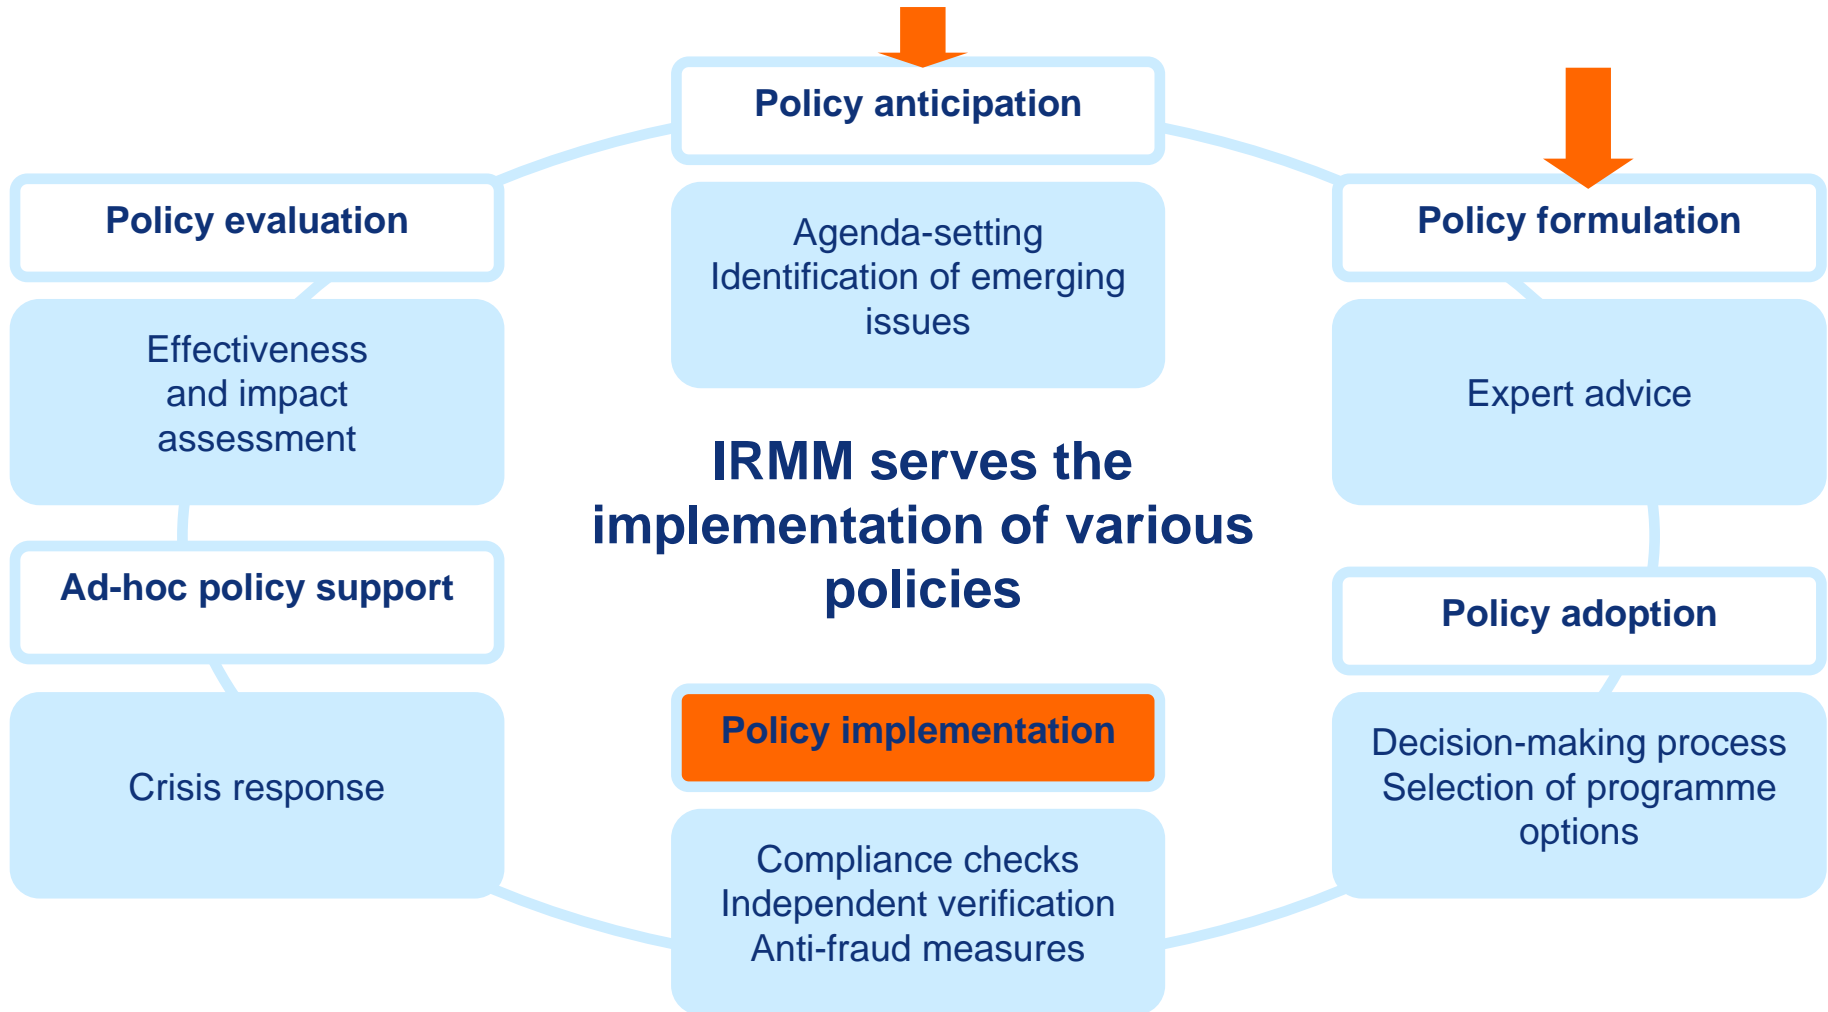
Policy anticipation

Agenda-setting
Identification of emerging issues

Policy evaluation

Effectiveness and impact assessment

Policy formulation

Expert advice

IRMM serves the implementation of various policies

Ad-hoc policy support

Crisis response

Policy adoption

Decision-making process
Selection of programme options

Policy implementation

Compliance checks
Independent verification
Anti-fraud measures